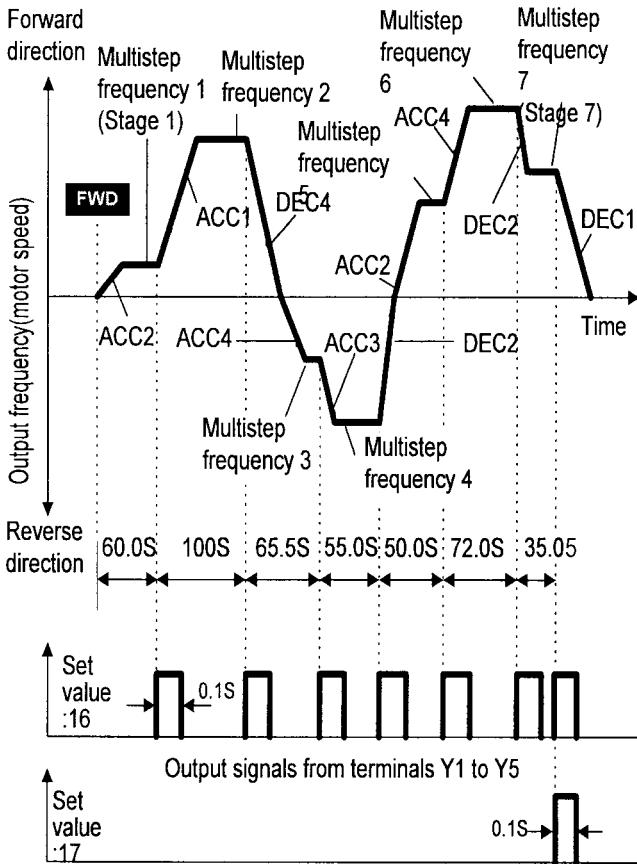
Forward direction

Multistep frequency 1 (Stage 1)

Multistep frequency 2

Multistep frequency 5

Multistep frequency 6

Multistep frequency 7 (Stage 7)

FWD

ACC1

DEC4

ACC4

DEC2

DEC1

ACC2

ACC2

ACC4

ACC3

DEC2

Time

Multistep frequency 3

Multistep frequency 4

Output frequency(motor speed)

Reverse direction

60.0S

100S

65.5S

55.0S

50.0S

72.0S

35.05

Set value :16

0.1S

Output signals from terminals Y1 to Y5

Set value :17

0.1S